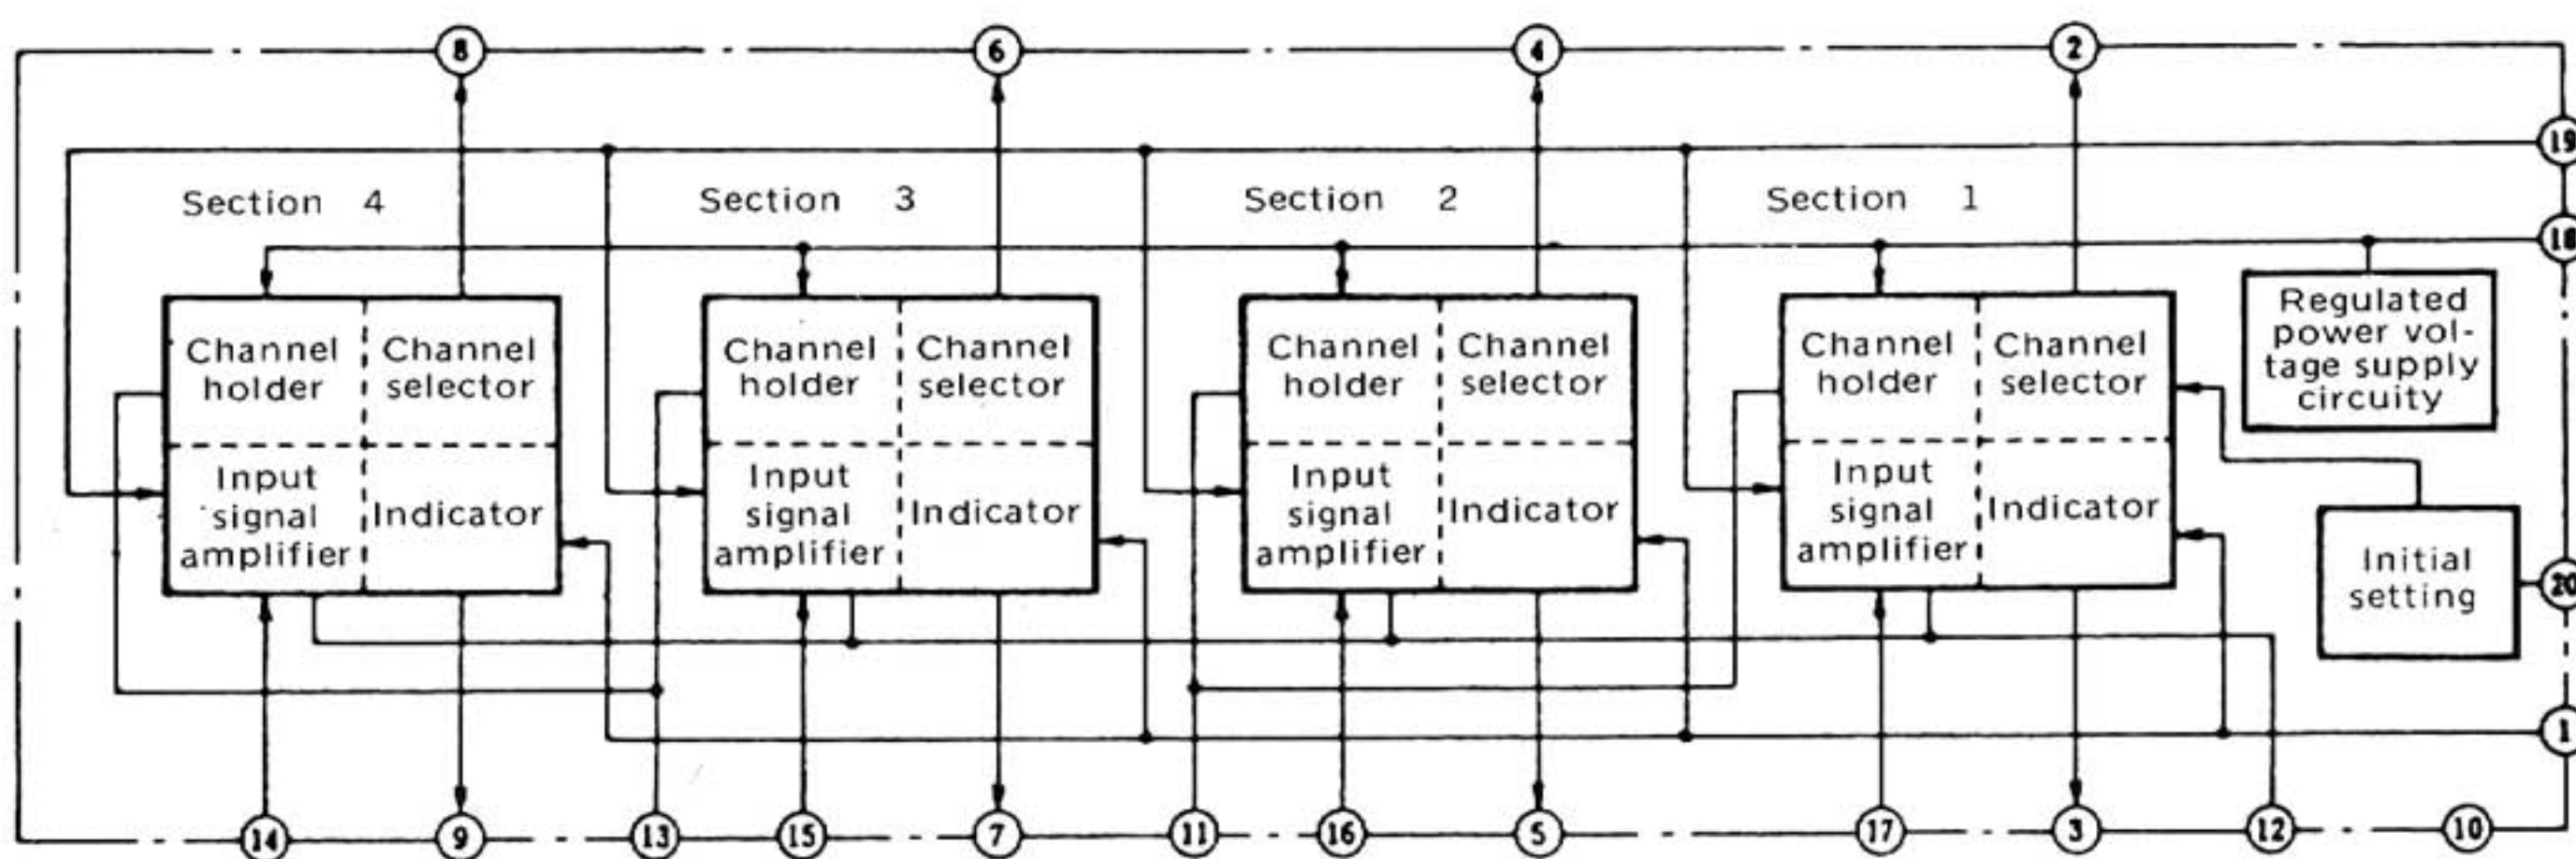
8
6
4
2
19
18
20
1

Section 4

Channel holder
Channel selector
Input signal amplifier
Indicator

Section 3

Channel holder
Channel selector
Input signal amplifier
Indicator

Section 2

Channel holder
Channel selector
Input signal amplifier
Indicator

Section 1

Channel holder
Channel selector
Input signal amplifier
Indicator

Regulated power voltage supply circuity

Initial setting

14
9
13
15
7
11
16
5
17
3
12
10